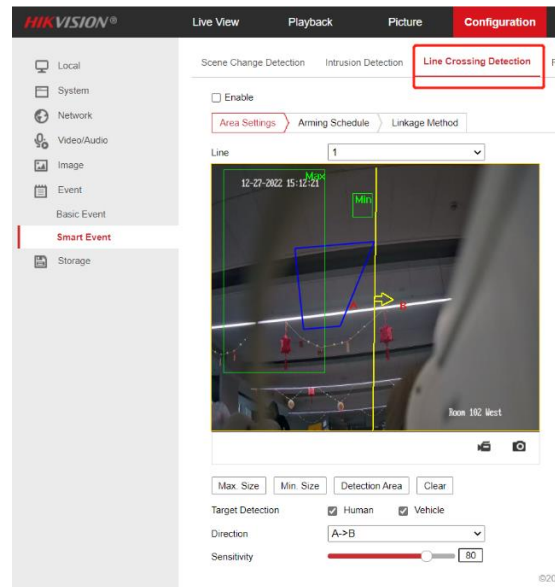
HIKVISION®

Live View
Playback
Picture
Configuration

Local
System
Network
Video/Audio
Image
Event
Basic Event
Smart Event
Storage

Scene Change Detection
Intrusion Detection
Line Crossing Detection
F

Enable

Area Settings
Arming Schedule
Linkage Method

Line
1

12-27-2022 15:12:21
Max
Min
A
B
Room 102 West

Max. Size
Min. Size
Detection Area
Clear

Target Detection
Human
Vehicle

Direction
A->B

Sensitivity
80

©20